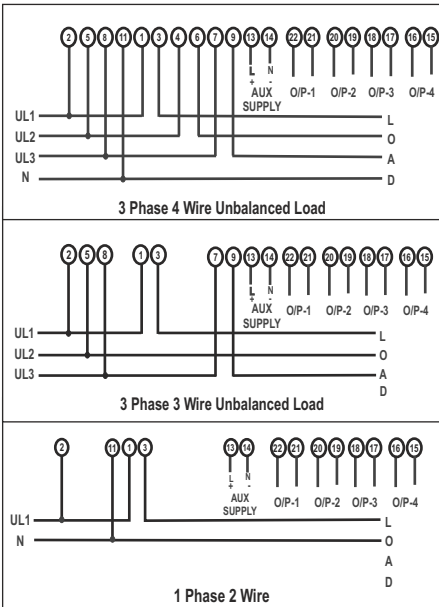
2 5 8 11 1 3 4 6 7 9 13 14 22 21 20 19 18 17 16 15

L + N -
AUX SUPPLY
O/P-1 O/P-2 O/P-3 O/P-4

UL1
UL2
UL3
N

L
O
A
D

3 Phase 4 Wire Unbalanced Load

2 5 8 1 3 7 9 13 14 22 21 20 19 18 17 16 15

L + N -
AUX SUPPLY
O/P-1 O/P-2 O/P-3 O/P-4

UL1
UL2
UL3

L
O
A
D

3 Phase 3 Wire Unbalanced Load

2 11 1 3 13 14 22 21 20 19 18 17 16 15

L + N -
AUX SUPPLY
O/P-1 O/P-2 O/P-3 O/P-4

UL1
N

L
O
A
D

1 Phase 2 Wire